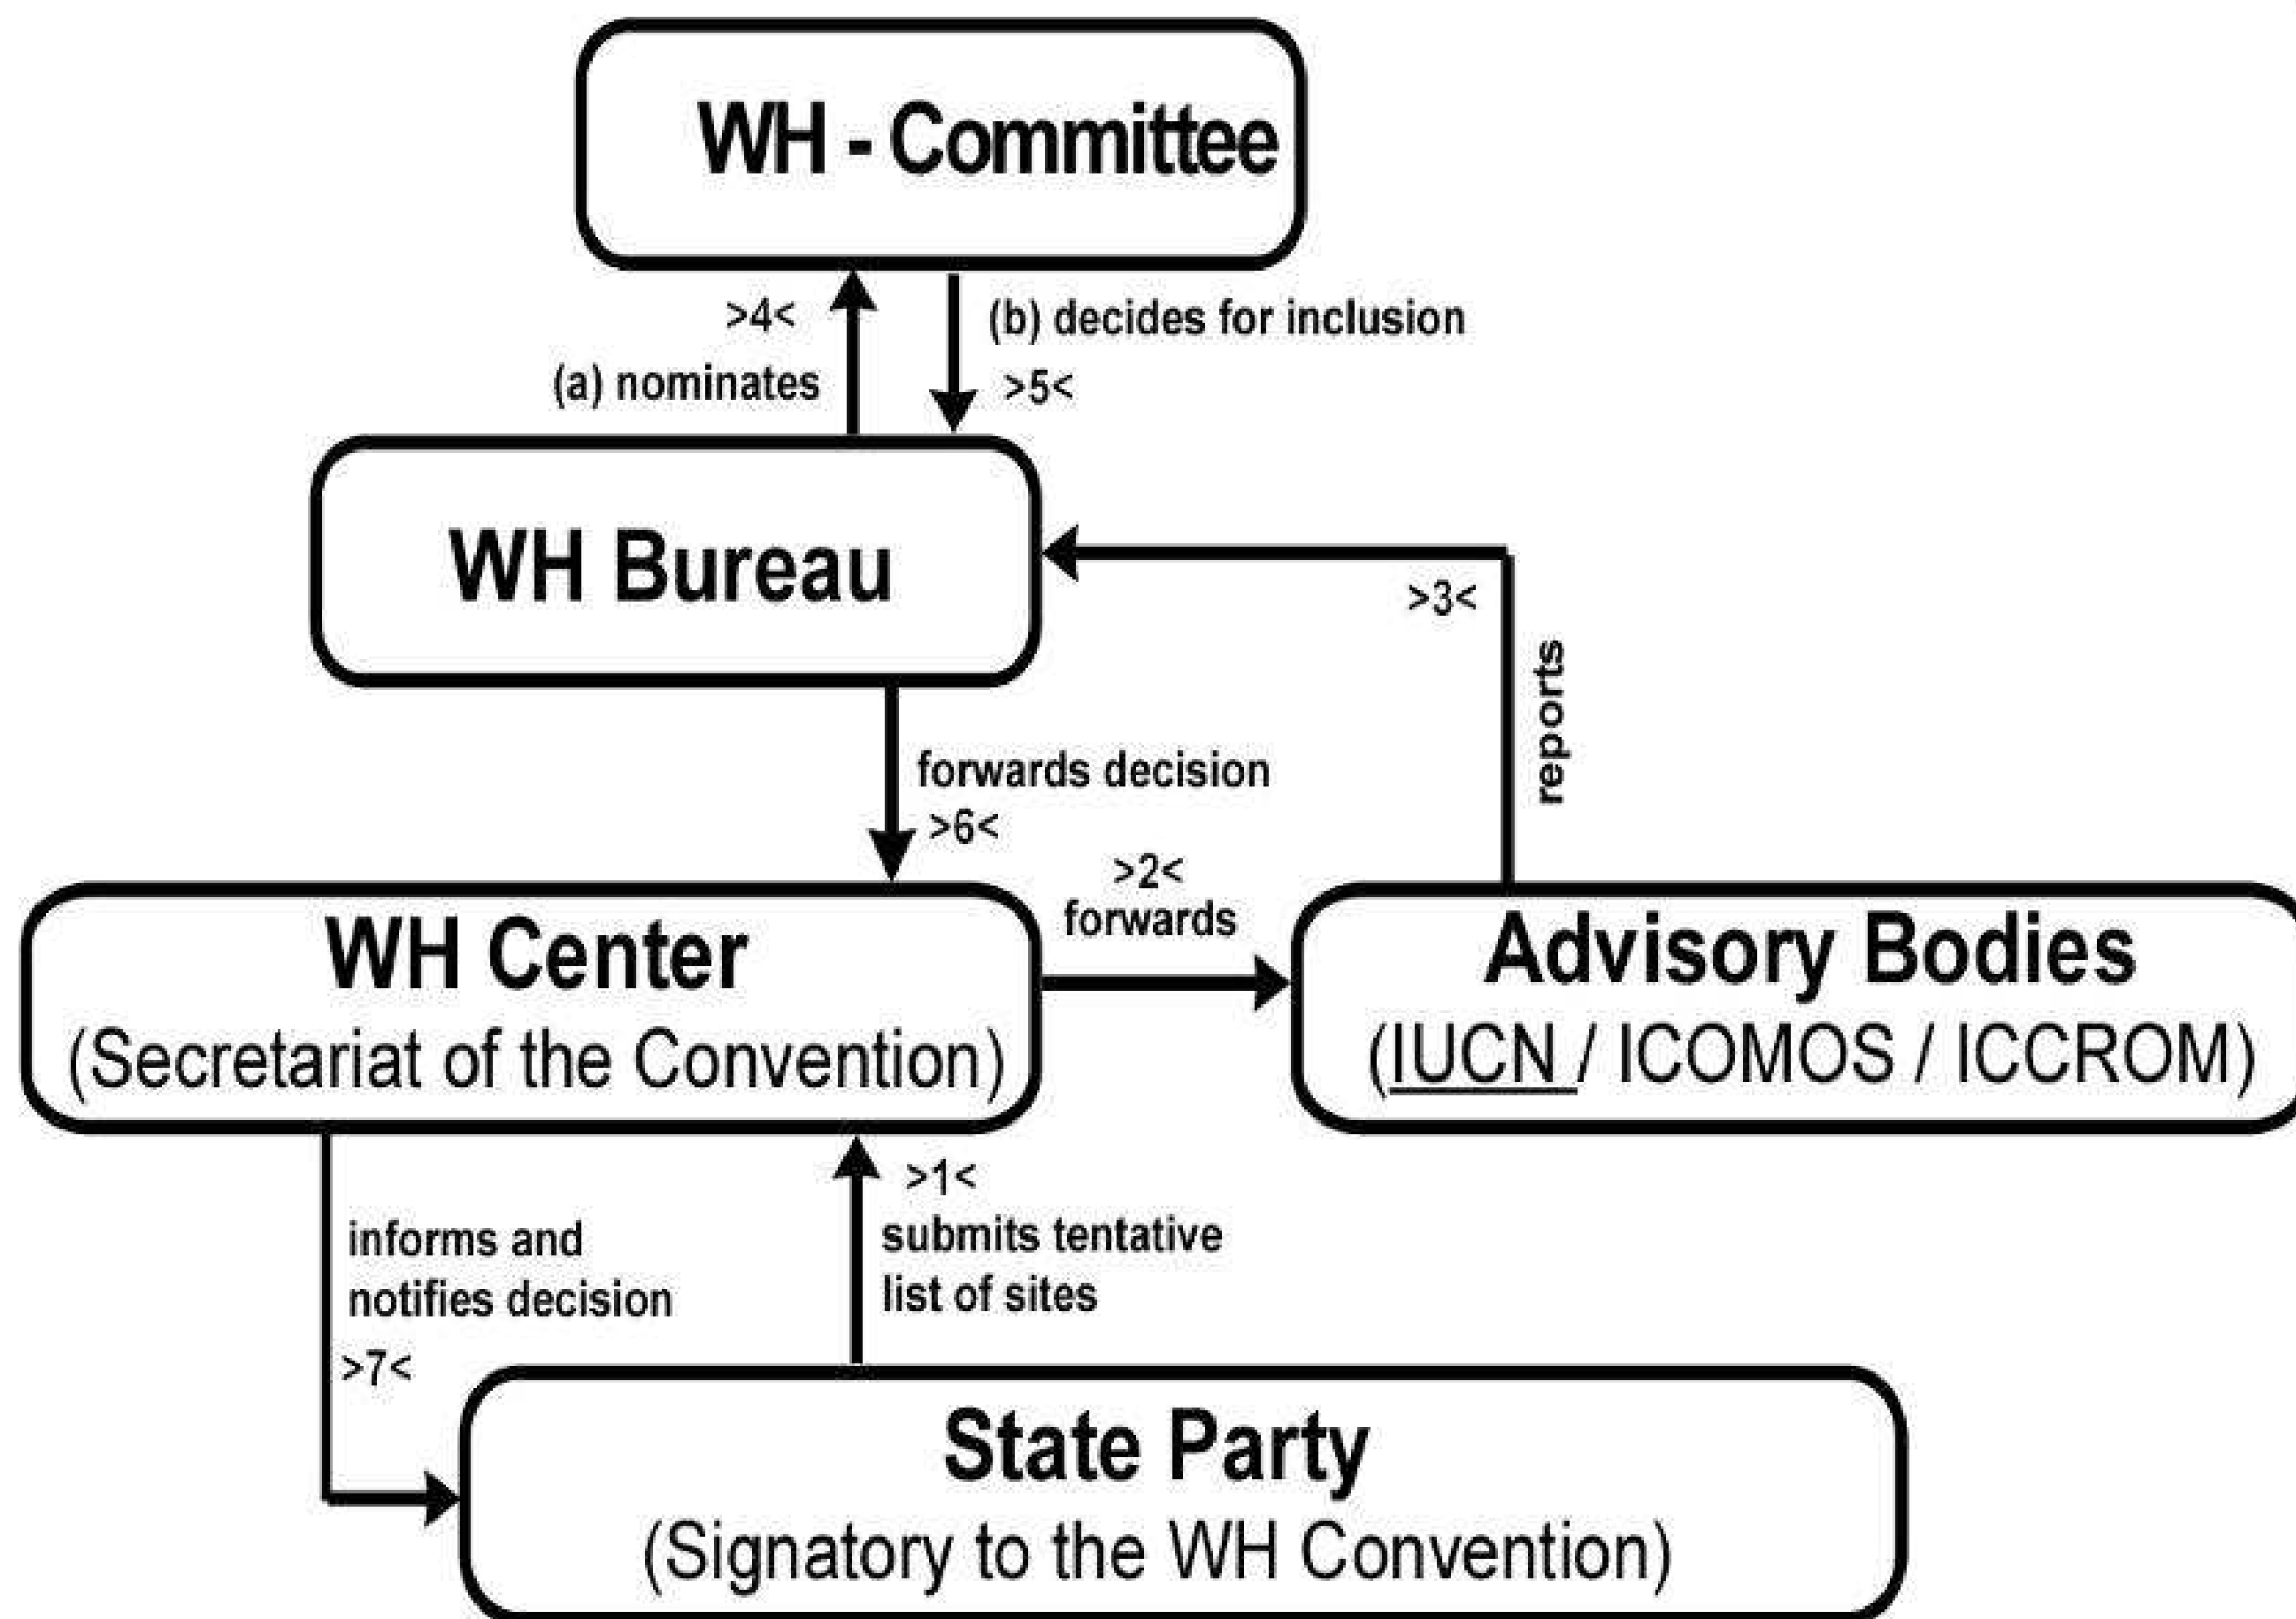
WH - Committee

>4<
(a) nominates

(b) decides for inclusion
>5<

WH Bureau

>3<
reports

forwards decision
>6<

>2<
forwards

WH Center
(Secretariat of the Convention)

Advisory Bodies
(IUCN / ICOMOS / ICCROM)

>1<
submits tentative list of sites

informs and notifies decision
>7<

State Party
(Signatory to the WH Convention)